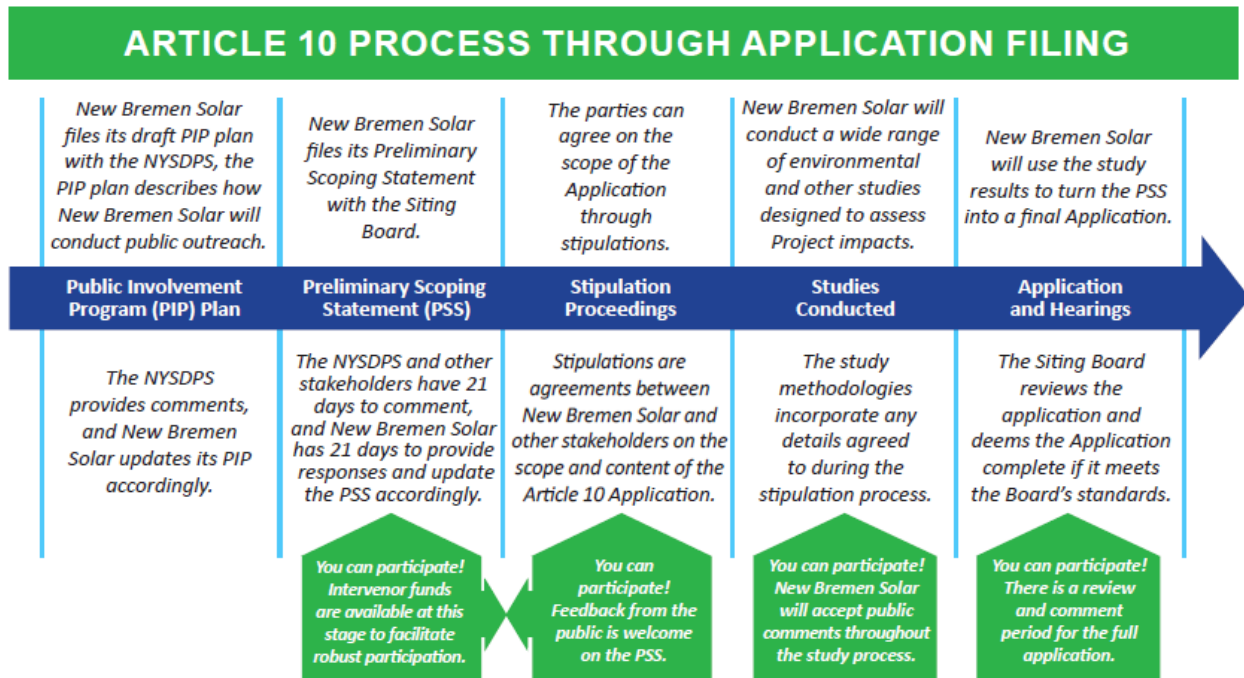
ARTICLE 10 PROCESS THROUGH APPLICATION FILING

New Bremen Solar files its draft PIP plan with the NYSDPS, the PIP plan describes how New Bremen Solar will conduct public outreach.

Public Involvement Program (PIP) Plan

The NYSDPS provides comments, and New Bremen Solar updates its PIP accordingly.

New Bremen Solar files its Preliminary Scoping Statement with the Siting Board.

Preliminary Scoping Statement (PSS)

The NYSDPS and other stakeholders have 21 days to comment, and New Bremen Solar has 21 days to provide responses and update the PSS accordingly.

You can participate! Intervenor funds are available at this stage to facilitate robust participation.

The parties can agree on the scope of the Application through stipulations.

Stipulation Proceedings

Stipulations are agreements between New Bremen Solar and other stakeholders on the scope and content of the Article 10 Application.

You can participate! Feedback from the public is welcome on the PSS.

New Bremen Solar will conduct a wide range of environmental and other studies designed to assess Project impacts.

Studies Conducted

The study methodologies incorporate any details agreed to during the stipulation process.

You can participate! New Bremen Solar will accept public comments throughout the study process.

New Bremen Solar will use the study results to turn the PSS into a final Application.

Application and Hearings

The Siting Board reviews the application and deems the Application complete if it meets the Board's standards.

You can participate! There is a review and comment period for the full application.